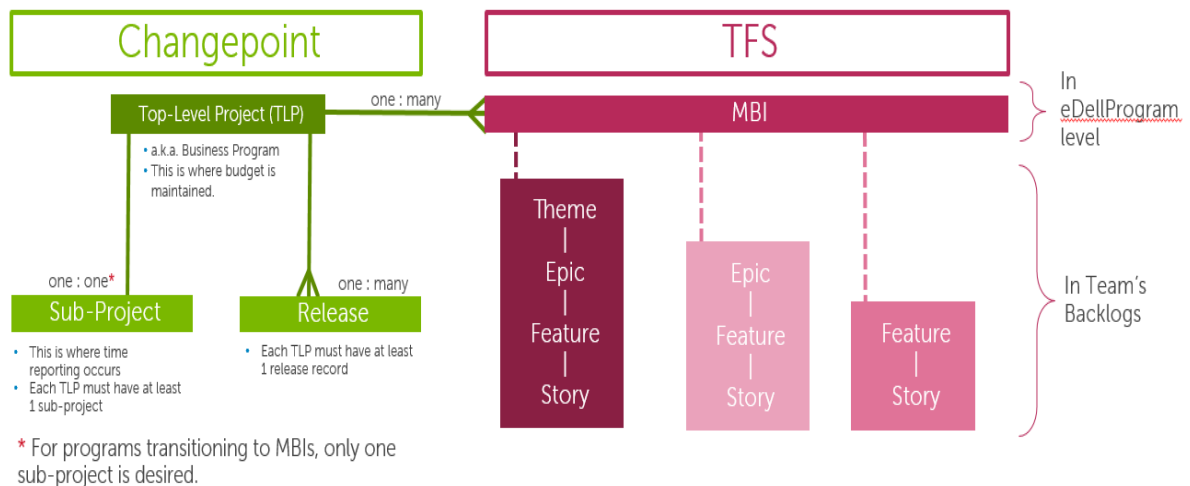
Changepoint

TFS

Top-Level Project (TLP)

- a.k.a. Business Program
- This is where budget is maintained.

one : many

MBI

In eDellProgram level

one : one*

Sub-Project

- This is where time reporting occurs
- Each TLP must have at least 1 sub-project

one : many

Release

- Each TLP must have at least 1 release record

Theme | Epic | Feature | Story

Epic | Feature | Story

Feature | Story

In Team's Backlogs

* For programs transitioning to MBIs, only one sub-project is desired.